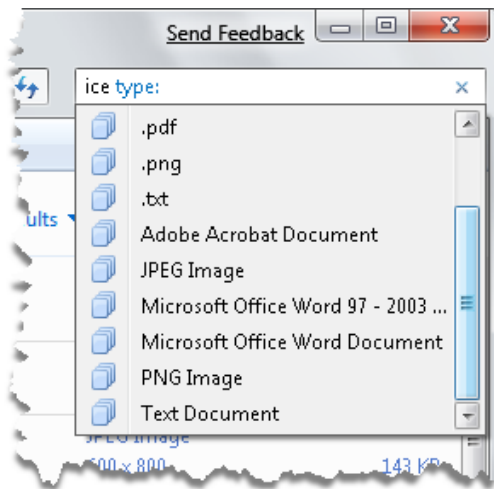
Send Feedback

ice type:

ults

.pdf
.png
.txt
Adobe Acrobat Document
JPEG Image
Microsoft Office Word 97 - 2003 ...
Microsoft Office Word Document
PNG Image
Text Document

JPEG Image
600 x 800
143 KB